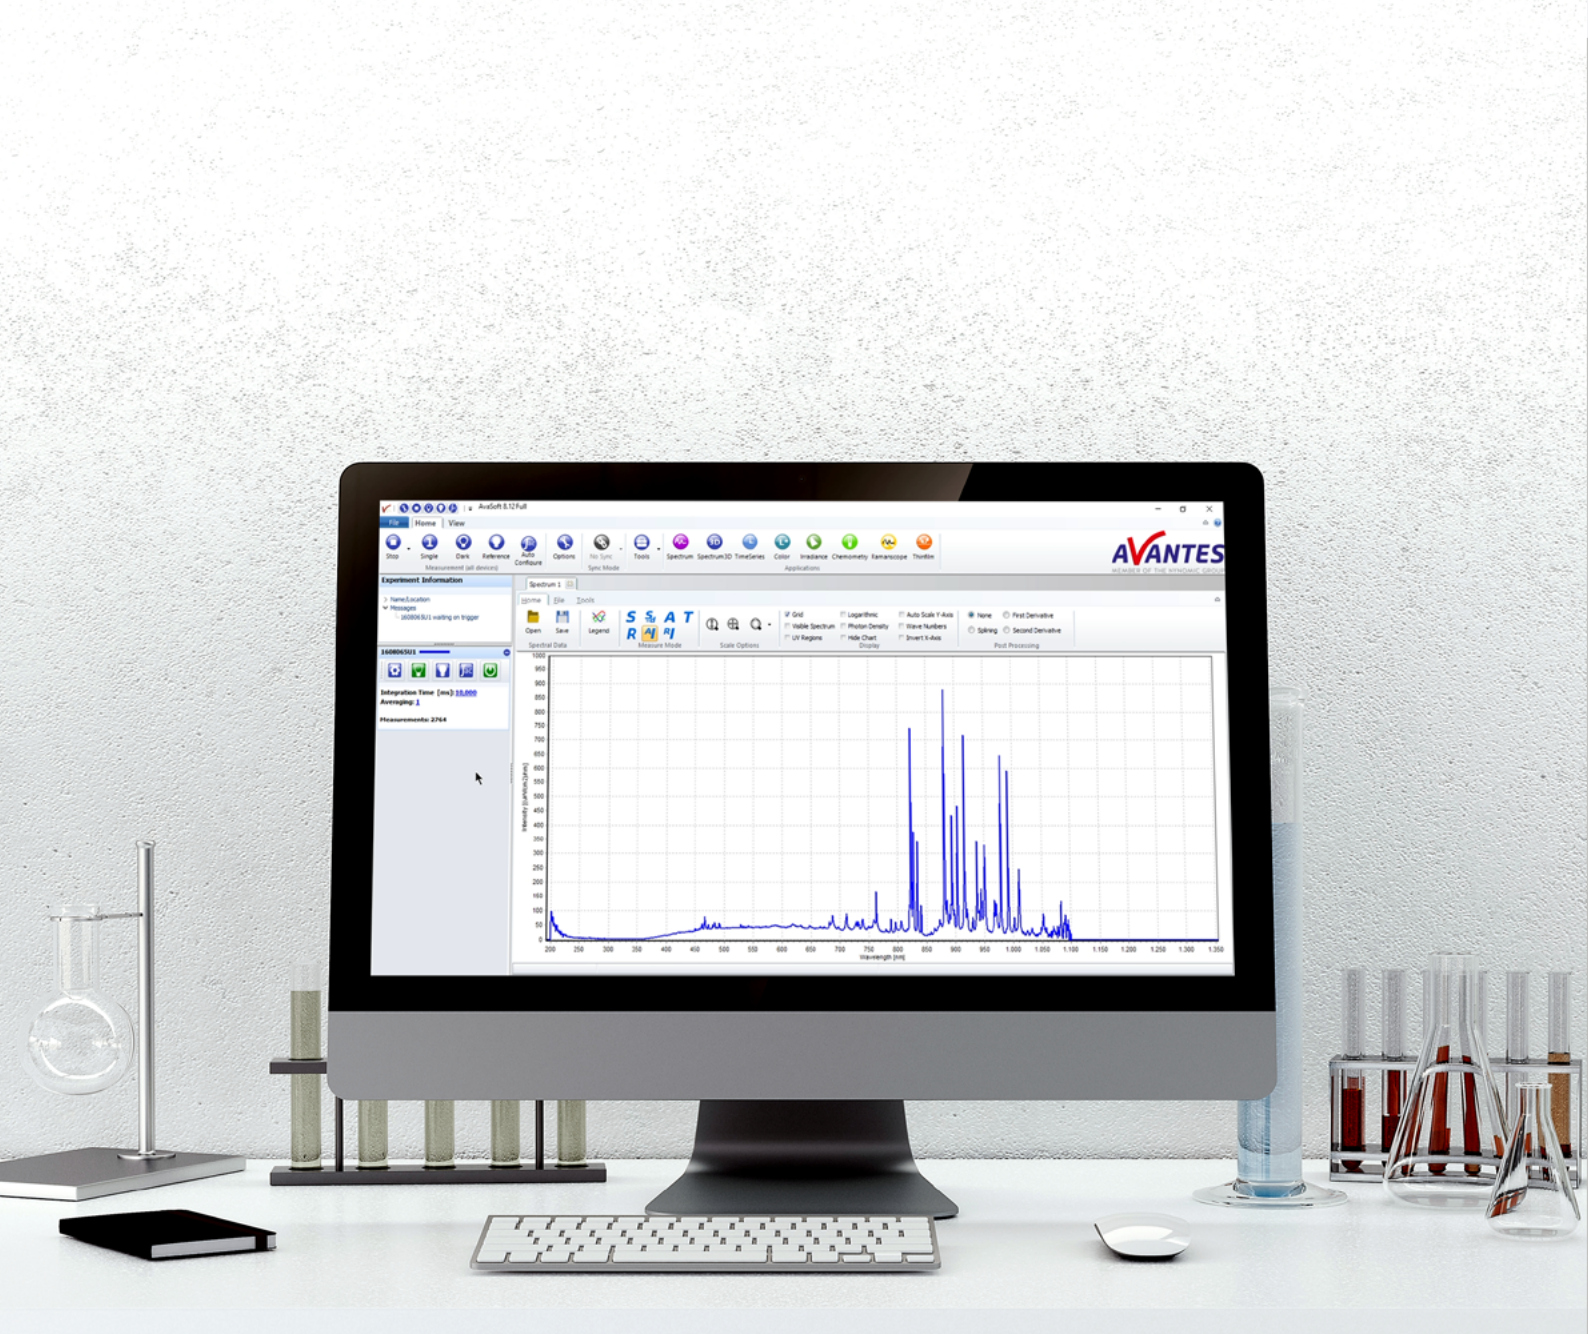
AvaSoft 8.12 Full

File Home View

Stop Single Dark Reference Auto Configure Options No Sync Tools Spectrum Spectrum3D TimeSeries Color Irradiance Chemometry Ramanscope Thinfilm

Measurement (all devices) Sync Mode Applications

AVANTES
MEMBER OF THE NYNOMIC GROUP

Experiment Information
Name/Location
Messages
1608065U1 waiting on trigger

1608065U1

Integration Time [ms]: 10,000
Averaging: 1

Measurements: 2764

Spectrum 1

Home File Tools

Open Save Legend
Spectral Data

S S A T
R A R
Measure Mode

Scale Options

Grid
Visible Spectrum
UV Regions
Logarithmic
Photon Density
Hide Chart
Auto Scale Y-Axis
Wave Numbers
Invert X-Axis
Display

None
Spline
First Derivative
Second Derivative
Post Processing

1000 950 900 850 800 750 700 650 600 550 500 450 400 350 300 250 200 150 100 50 0

Intensity [counts/ms]

200 250 300 350 400 450 500 550 600 650 700 750 800 850 900 950 1.000 1.050 1.100 1.150 1.200 1.250 1.300 1.350

Wavelength [nm]